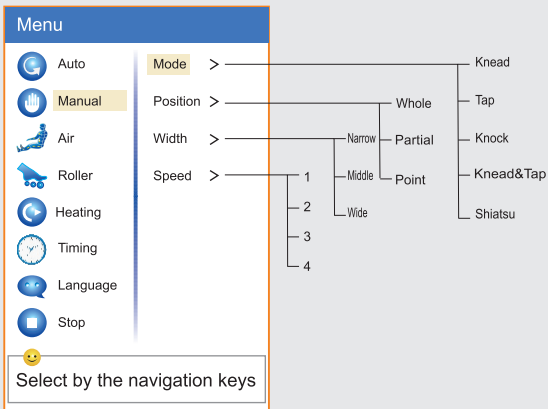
Menu

Auto

Manual

Air

Roller

Heating

Timing

Language

Stop

Mode >

Position >

Width >

Speed >

Knead

Tap

Knock

Knead&Tap

Shiatsu

Whole

Partial

Point

Narrow

Middle

Wide

1

2

3

4

Select by the navigation keys